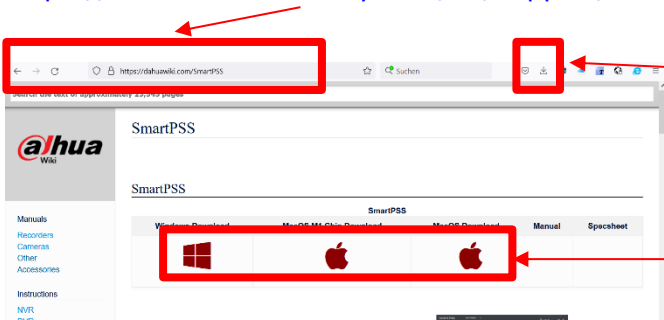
https://dahuawiki.com/SmartPSS

Suchen

Search the text of approximately 23,945 pages

alhua
Wiki

SmartPSS

SmartPSS

Manuals
Recorders
Cameras
Other
Accessories

Instructions
NVR

| SmartPSS | | | | |
|---|---|---|---|---|
| Windows Download | MacOS M1 Chip Download | MacOS Download | Manual | Specsheet |
| | | | | |